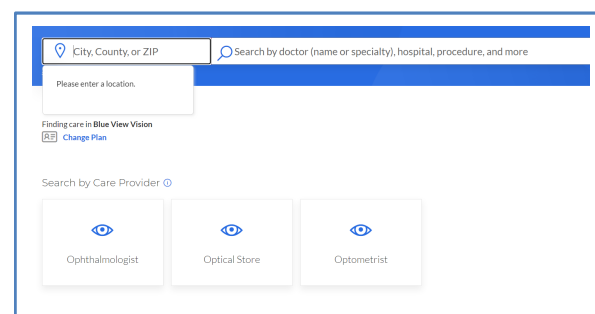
City, County, or ZIP

Search by doctor (name or specialty), hospital, procedure, and more

Please enter a location.

Finding care in Blue View Vision
Change Plan

Search by Care Provider

Ophthalmologist

Optical Store

Optometrist